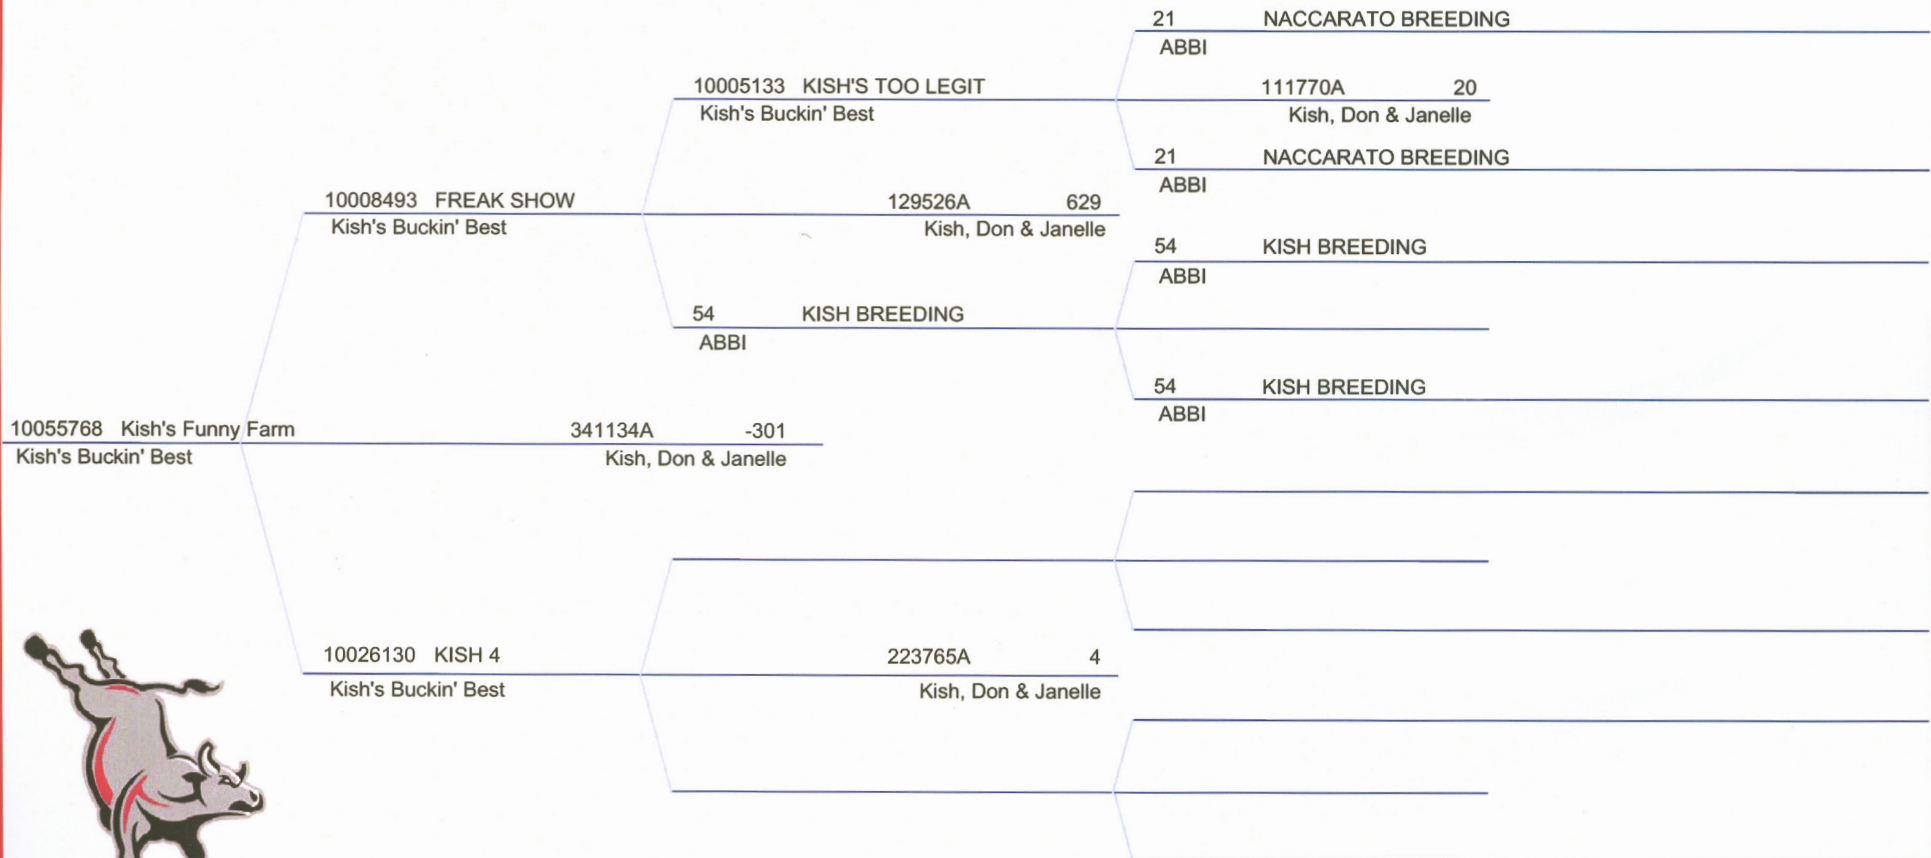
21 NACCARATO BREEDING
ABBI

10005133 KISH'S TOO LEGIT
Kish's Buckin' Best

111770A 20
Kish, Don & Janelle

21 NACCARATO BREEDING
ABBI

10008493 FREAK SHOW
Kish's Buckin' Best

129526A 629
Kish, Don & Janelle

54 KISH BREEDING
ABBI

54 KISH BREEDING
ABBI

54 KISH BREEDING
ABBI

10055768 Kish's Funny Farm
Kish's Buckin' Best

341134A -301
Kish, Don & Janelle

10026130 KISH 4
Kish's Buckin' Best

223765A 4
Kish, Don & Janelle